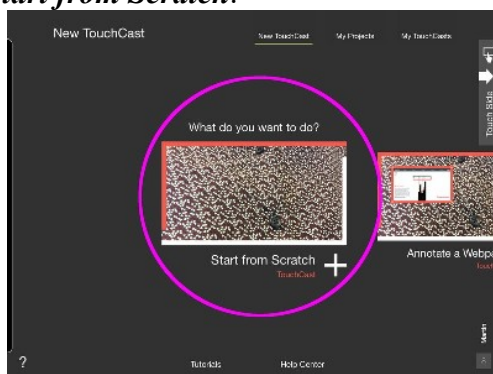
tart from Scratch.

New TouchCast

New TouchCast

My Projects

My TouchCasts

Touch Side

What do you want to do?

Start from Scratch

TouchCast

Annotate a Webpa

Touc

Menu

?

Tutorials

Help Center